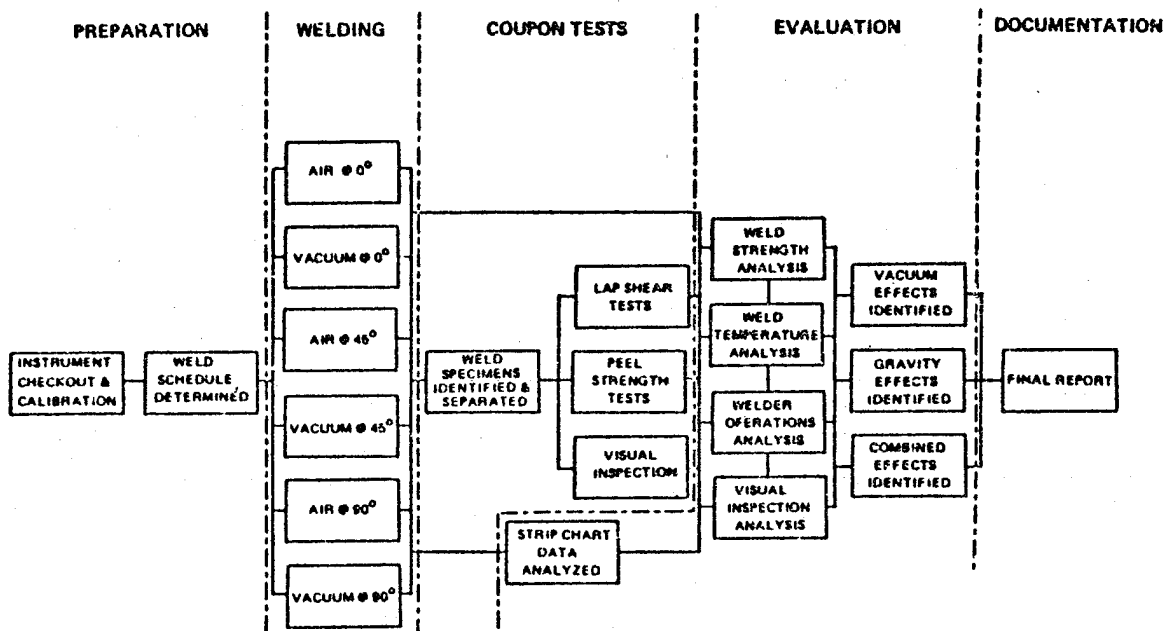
PREPARATION

WELDING

COUPON TESTS

EVALUATION

DOCUMENTATION

INSTRUMENT CHECKOUT & CALIBRATION

WELD SCHEDULE DETERMINED

AIR @ 0°

VACUUM @ 0°

AIR @ 45°

VACUUM @ 45°

AIR @ 90°

VACUUM @ 90°

WELD SPECIMENS IDENTIFIED & SEPARATED

LAP SHEAR TESTS

PEEL STRENGTH TESTS

VISUAL INSPECTION

STRIP CHART DATA ANALYZED

WELD STRENGTH ANALYSIS

WELD TEMPERATURE ANALYSIS

WELDER OPERATIONS ANALYSIS

VISUAL INSPECTION ANALYSIS

VACUUM EFFECTS IDENTIFIED

GRAVITY EFFECTS IDENTIFIED

COMBINED EFFECTS IDENTIFIED

FINAL REPORT